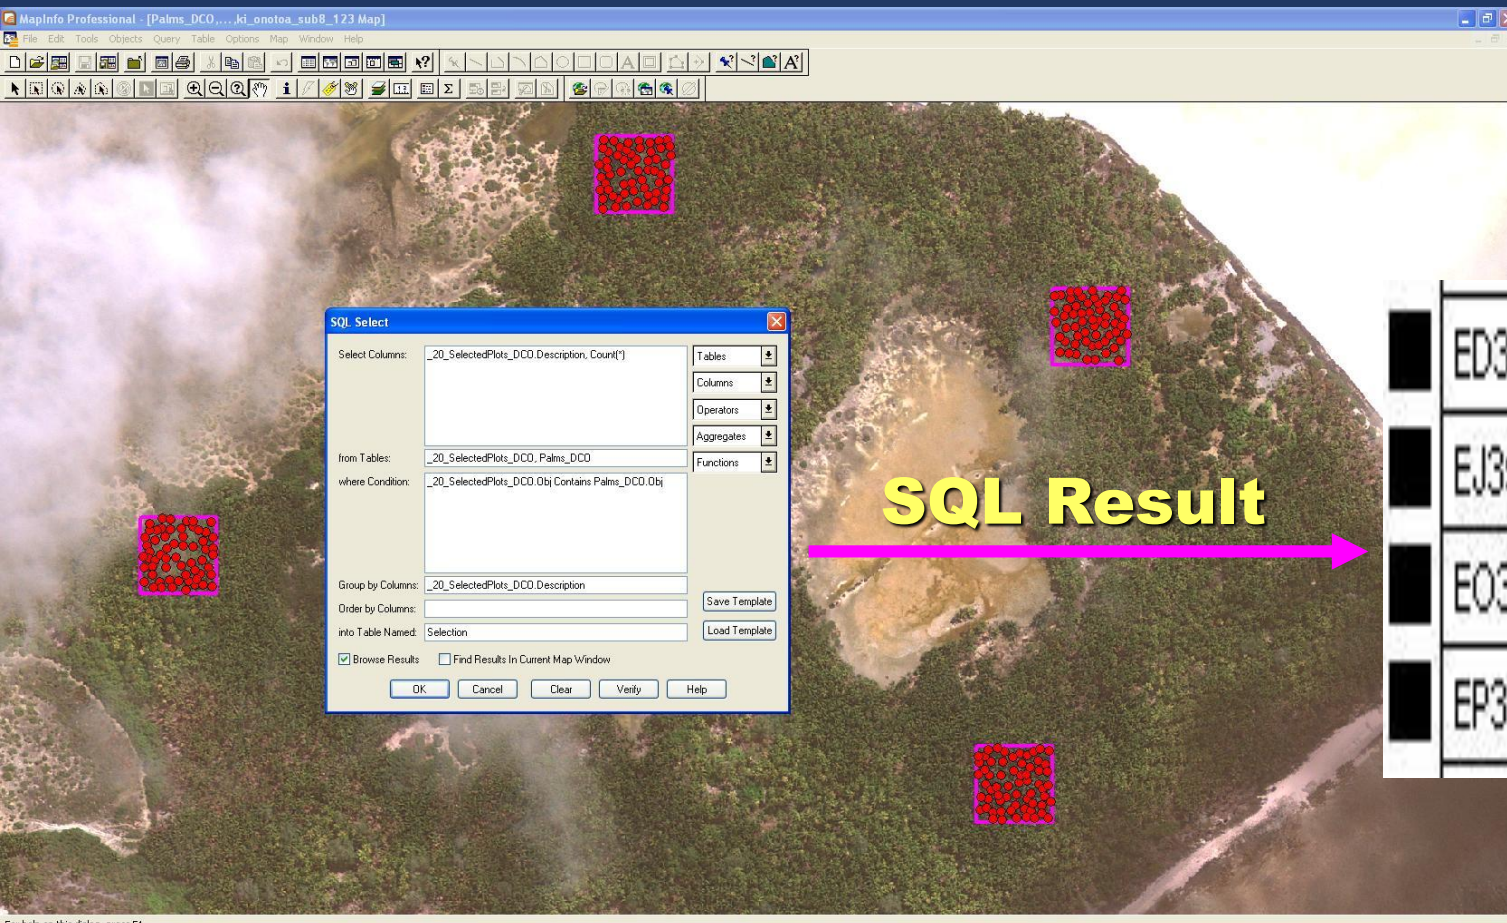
MapInfo Professional - [Palms_DCO,...,ki_onotoa_sub8_123 Map]

File Edit Tools Objects Query Table Options Map Window Help

SQL Select

Select Columns: _20_SelectedPlots_DCO.Description, Count(*)

from Tables: _20_SelectedPlots_DCO, Palms_DCO

where Condition: _20_SelectedPlots_DCO.Obj Contains Palms_DCO.Obj

Group by Columns: _20_SelectedPlots_DCO.Description

Order by Columns:

into Table Named: Selection

Tables
Columns
Operators
Aggregates
Functions

Save Template
Load Template

Browse Results
Find Results In Current Map Window

OK Cancel Clear Verify Help

SQL Result

ED3
EJ3
EO3
EP3